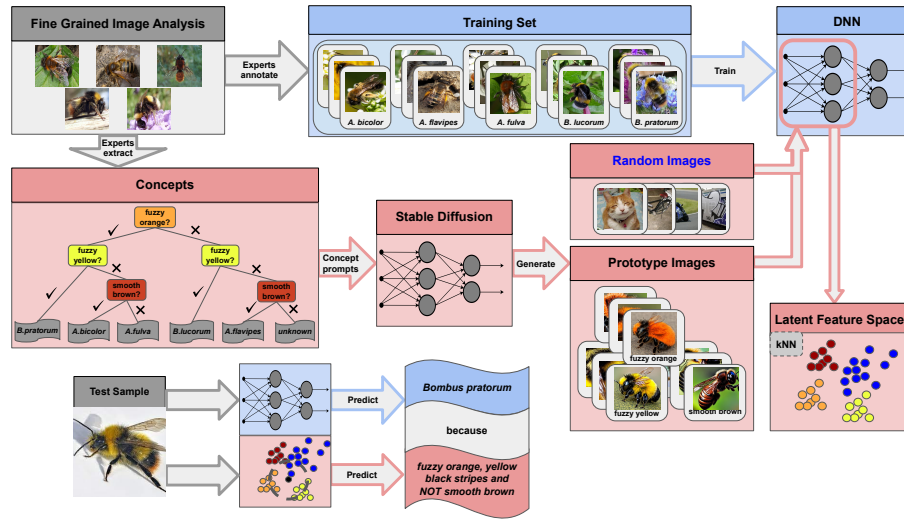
Fine Grained Image Analysis

Experts annotate

Training Set

A. bicolor
A. flavipes
A. fulva
B. lucorum
B. pratorum

Train

DNN

Experts extract

Concepts

fuzzy orange?
✓
✕
fuzzy yellow?
fuzzy yellow?
✕
✓
✓
✕
smooth brown?
smooth brown?
✓
✕
✓
✕
B.pratorum
A.bicolor
A.fulva
B.lucorum
A.flavipes
unknown

Concept prompts

Stable Diffusion

Generate

Random Images

Prototype Images

fuzzy orange
fuzzy yellow
smooth brown

Latent Feature Space

kNN

Test Sample

Predict

Predict

Bombus pratorum

because

fuzzy orange, yellow black stripes and NOT smooth brown